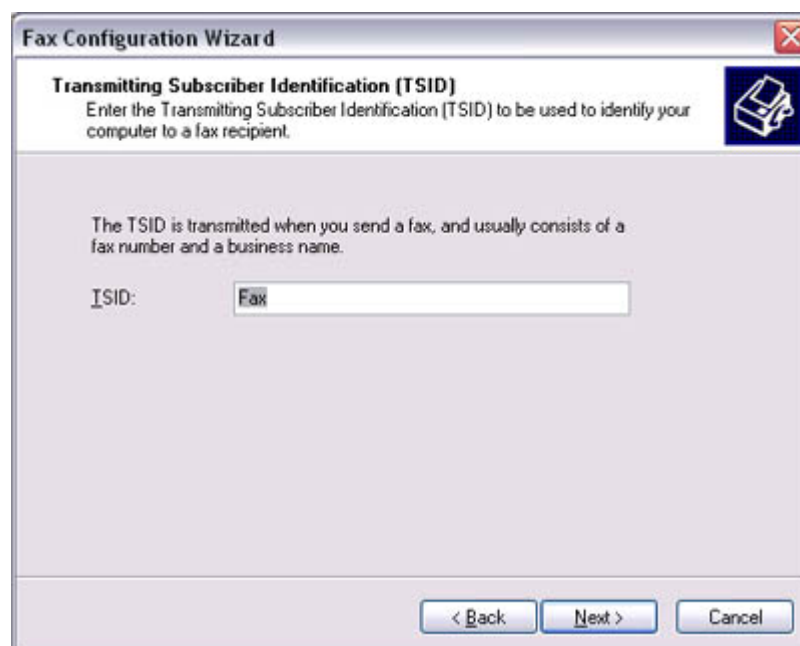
Fax Configuration Wizard

Transmitting Subscriber Identification (TSID)
Enter the Transmitting Subscriber Identification (TSID) to be used to identify your computer to a fax recipient.

The TSID is transmitted when you send a fax, and usually consists of a fax number and a business name.

TSID: Fax

< Back Next > Cancel